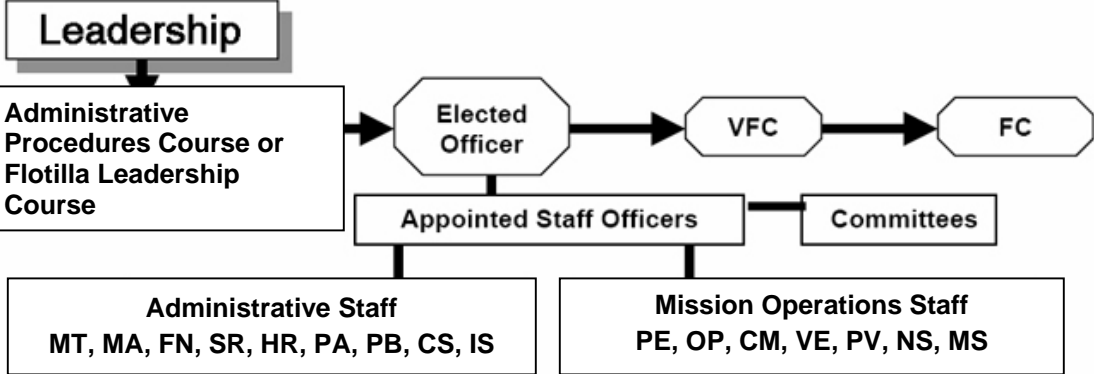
Leadership

Administrative Procedures Course or Flotilla Leadership Course

Elected Officer

VFC

FC

Appointed Staff Officers

Committees

Administrative Staff
MT, MA, FN, SR, HR, PA, PB, CS, IS

Mission Operations Staff
PE, OP, CM, VE, PV, NS, MS